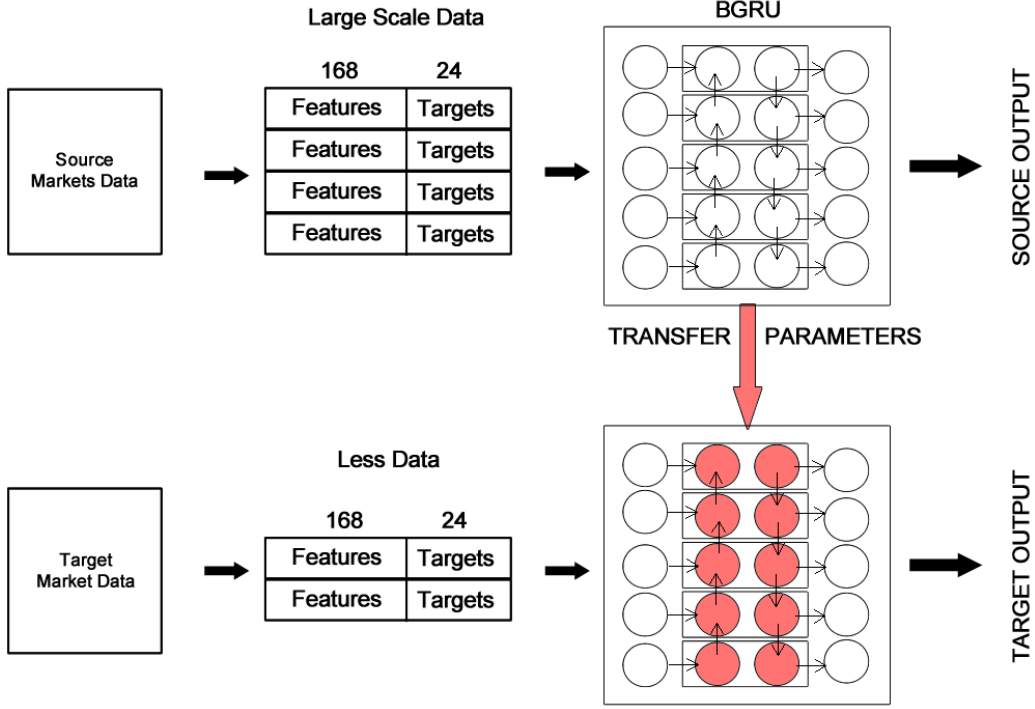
Large Scale Data

BGRU

Source Markets Data

| 168 | 24 |
|---|---|
| Features | Targets |
| Features | Targets |
| Features | Targets |
| Features | Targets |

SOURCE OUTPUT

TRANSFER PARAMETERS

Less Data

Target Market Data

| 168 | 24 |
|---|---|
| Features | Targets |
| Features | Targets |

TARGET OUTPUT